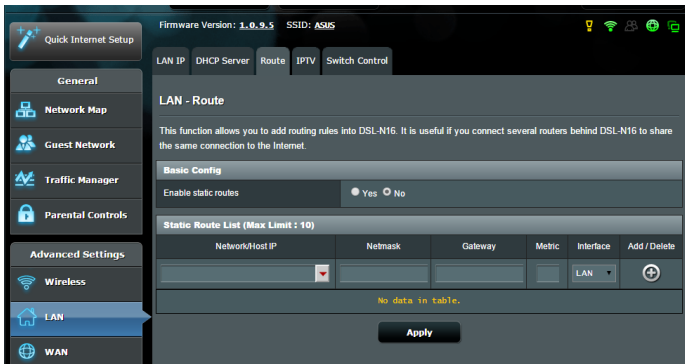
Quick Internet Setup

General

Network Map

Guest Network

Traffic Manager

Parental Controls

Advanced Settings

Wireless

LAN

WAN

Firmware Version: 1.0.9.5 SSID: ASUS

LAN IP | DHCP Server | Route | IPTV | Switch Control

LAN - Route

This function allows you to add routing rules into DSL-N16. It is useful if you connect several routers behind DSL-N16 to share the same connection to the Internet.

Basic Config

Enable static routes ○ Yes ● No

Static Route List (Max Limit : 10)

| Network/Host IP | Netmask | Gateway | Metric | Interface | Add / Delete |
|---|---|---|---|---|---|
| | | | | LAN | |

No data in table.

Apply